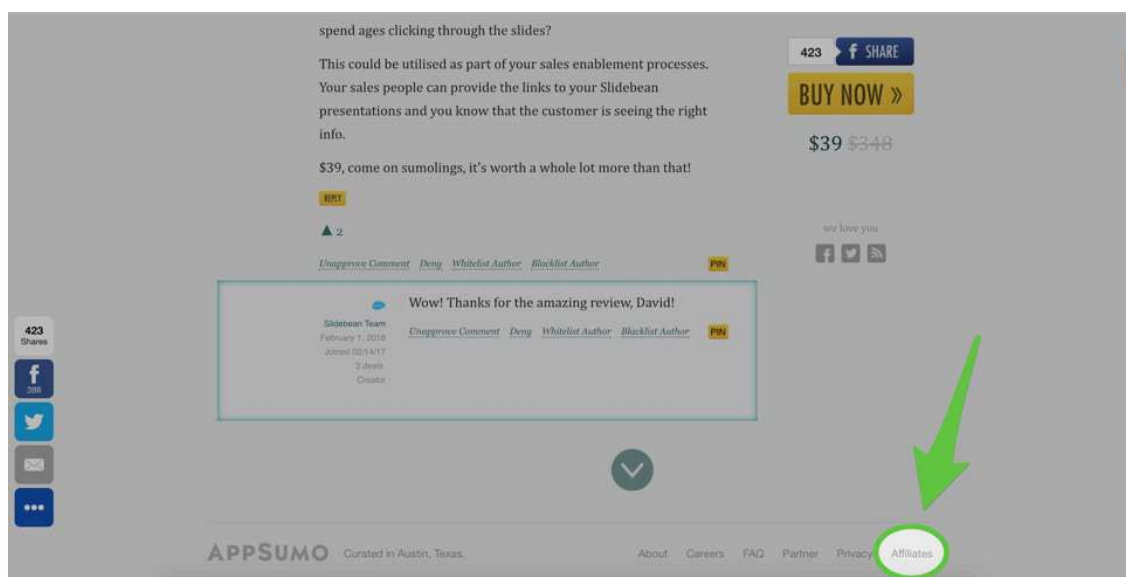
spend ages clicking through the slides?

This could be utilised as part of your sales enablement processes. Your sales people can provide the links to your Slidebean presentations and you know that the customer is seeing the right info.

$39, come on sumolings, it's worth a whole lot more than that!

REPLY

▲ 2

Unapprove Comment Deny Whitelist Author Blacklist Author PIN

423 SHARE

BUY NOW »

$39 $348

we love you

423 Shares

386

Slidebean Team
February 1, 2018
Joined 02/14/17
3 deals
Creator

Wow! Thanks for the amazing review, David!

Unapprove Comment Deny Whitelist Author Blacklist Author PIN

APPSUMO Curated in Austin, Texas.

About Careers FAQ Partner Privacy Affiliates